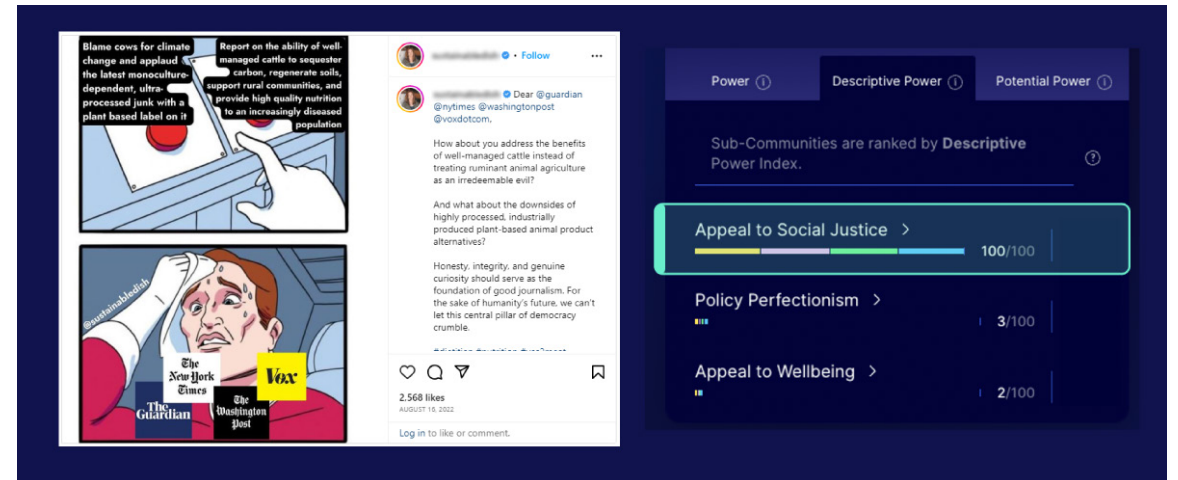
Blame cows for climate change and applaud the latest monoculture-dependent, ultra-processed junk with a plant based label on it

Report on the ability of well-managed cattle to sequester carbon, regenerate soils, support rural communities, and provide high quality nutrition to an increasingly diseased population

@sustainabledish

The New York Times

Vox

The Guardian

The Washington Post

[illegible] • Follow

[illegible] Dear @guardian @nytimes @washingtonpost @voxdotcom,

How about you address the benefits of well-managed cattle instead of treating ruminant animal agriculture as an irredeemable evil?

And what about the downsides of highly processed, industrially produced plant-based animal product alternatives?

Honesty, integrity, and genuine curiosity should serve as the foundation of good journalism. For the sake of humanity's future, we can't let this central pillar of democracy crumble.

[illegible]

2,568 likes

AUGUST 15, 2022

Log in to like or comment.

Power

Descriptive Power

Potential Power

Sub-Communities are ranked by **Descriptive** Power Index.

Appeal to Social Justice >

100/100

Policy Perfectionism >

3/100

Appeal to Wellbeing >

2/100